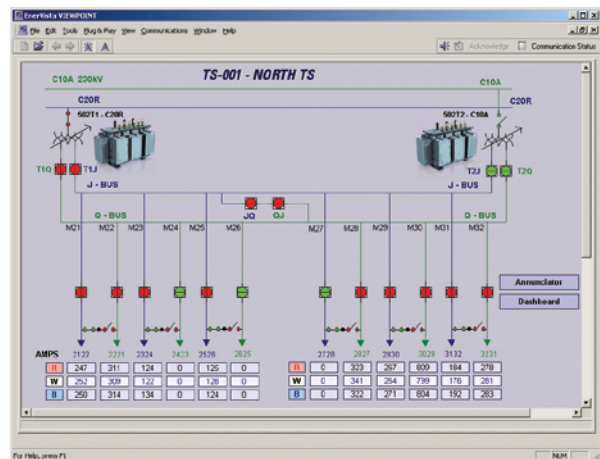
EnerVista VIEWPOINT

File Edit Tools Plug & Play View Communications Window Help

Acknowledge Communication Status

C10A 230kV

TS-001 - NORTH TS

C10A

C20R

C20R

502T1 - C20R

502T2 - C10A

T1Q T1J

T2J T2Q

J - BUS

J - BUS

JQ QJ

Q - BUS

Q - BUS

M21 M22 M23 M24 M25 M26 M27 M28 M29 M30 M31 M32

Annunciator

Dashboard

AMPS 2122 2221 2324 2423 2526 2625 2728 2827 2930 3029 3132 3231

| | | | | | | |
|---|---|---|---|---|---|---|
| R | 247 | 311 | 124 | 0 | 125 | 0 |
| W | 252 | 309 | 122 | 0 | 128 | 0 |
| B | 250 | 314 | 134 | 0 | 124 | 0 |

| | | | | | | |
|---|---|---|---|---|---|---|
| R | 0 | 323 | 267 | 809 | 184 | 278 |
| W | 0 | 341 | 264 | 799 | 176 | 281 |
| B | 0 | 322 | 271 | 804 | 192 | 283 |

For Help, press F1

NUM